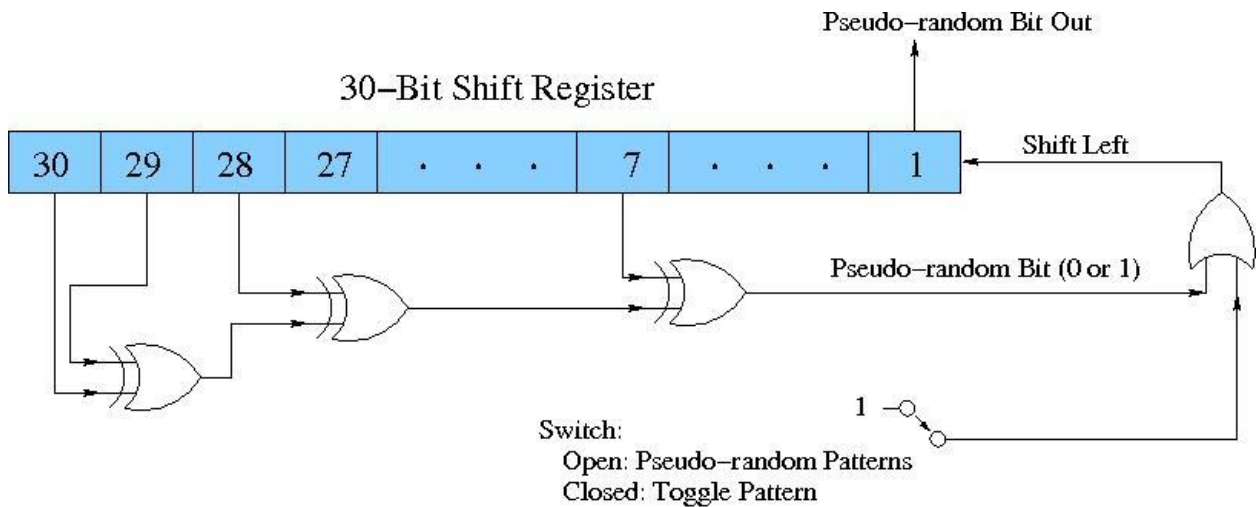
Pseudo–random Bit Out

30–Bit Shift Register

| 30 | 29 | 28 | 27 | . . . | 7 | . . . | 1 |
|---|---|---|---|---|---|---|---|

Shift Left

Pseudo–random Bit (0 or 1)

1

Switch:
Open: Pseudo–random Patterns
Closed: Toggle Pattern